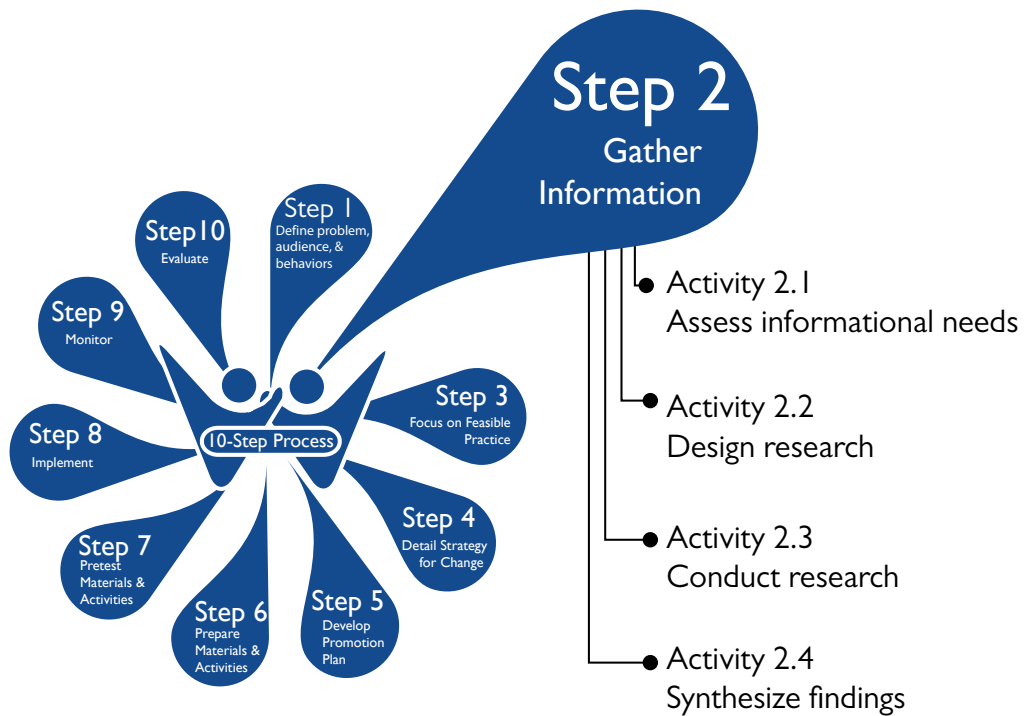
Step 2
Gather Information

Activity 2.1
Assess informational needs

Activity 2.2
Design research

Activity 2.3
Conduct research

Activity 2.4
Synthesize findings

10-Step Process

Step 1
Define problem, audience, & behaviors

Step 3
Focus on Feasible Practice

Step 4
Detail Strategy for Change

Step 5
Develop Promotion Plan

Step 6
Prepare Materials & Activities

Step 7
Pretest Materials & Activities

Step 8
Implement

Step 9
Monitor

Step10
Evaluate